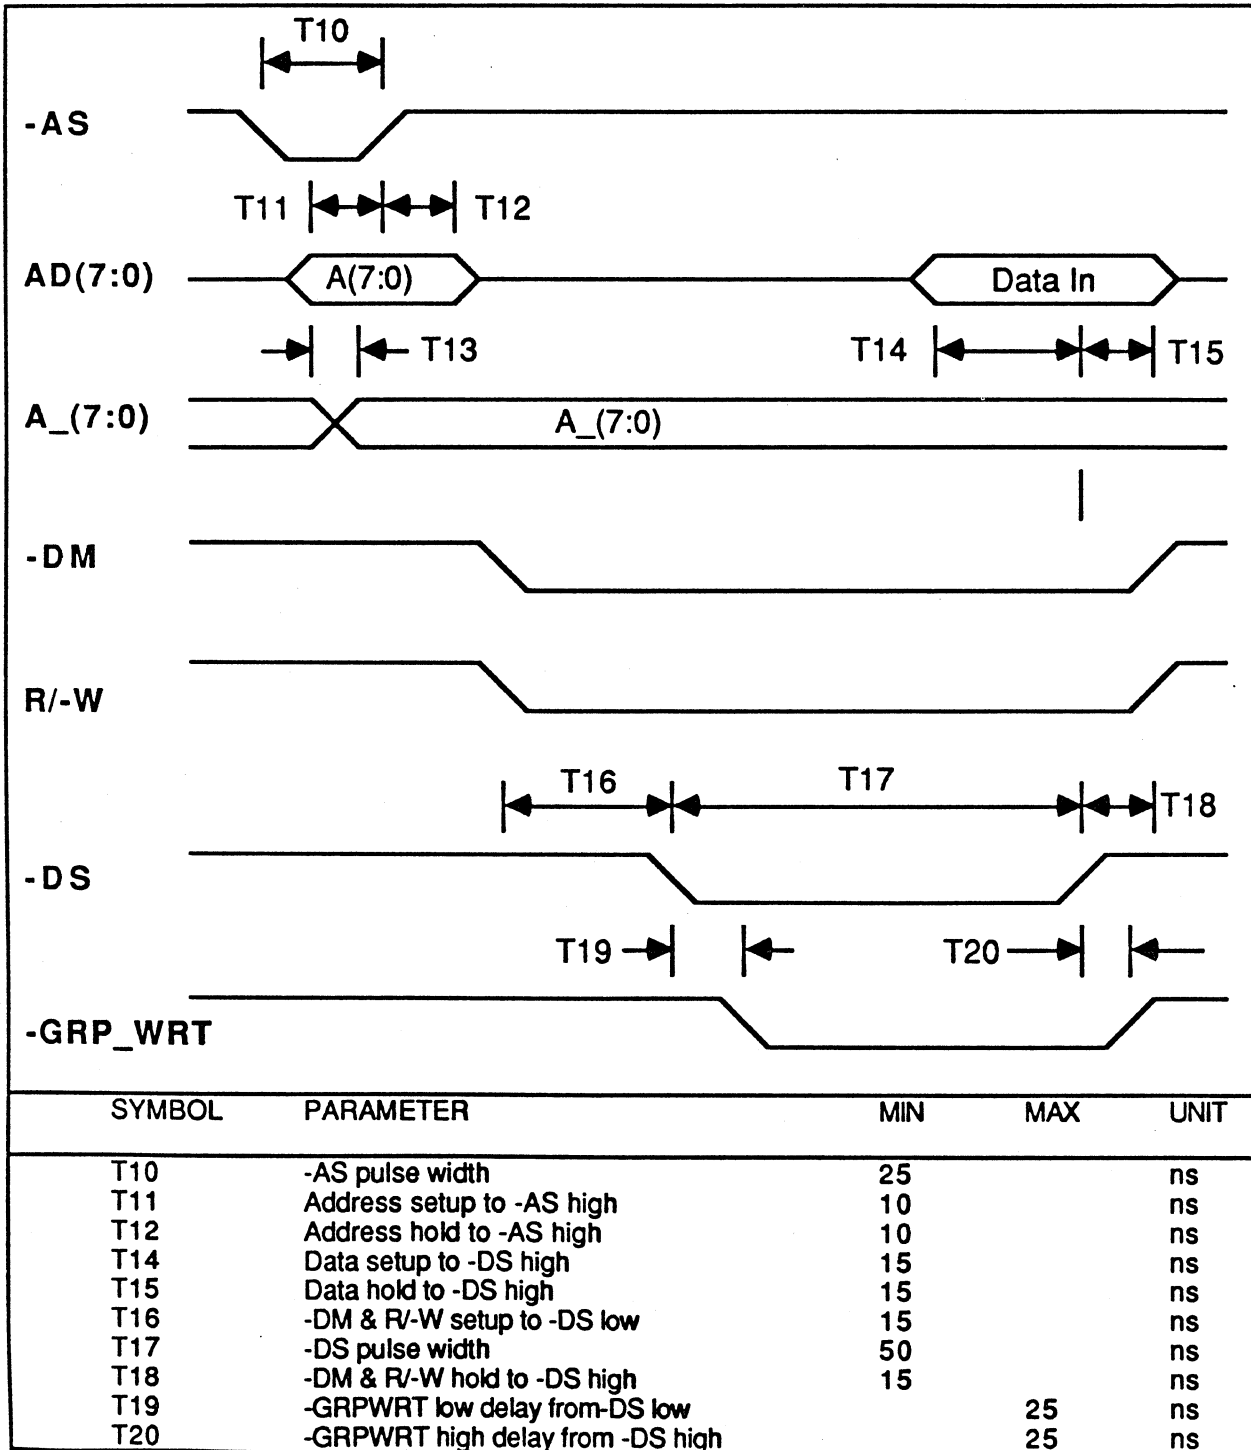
T10

-AS

T11 T12

AD(7:0) A(7:0) Data In

T13 T14 T15

A_(7:0) A_(7:0)

-DM

R/-W

T16 T17 T18

-DS

T19 T20

-GRP_WRT

| SYMBOL | PARAMETER | MIN | MAX | UNIT |
|---|---|---|---|---|
| T10 | -AS pulse width | 25 | | ns |
| T11 | Address setup to -AS high | 10 | | ns |
| T12 | Address hold to -AS high | 10 | | ns |
| T14 | Data setup to -DS high | 15 | | ns |
| T15 | Data hold to -DS high | 15 | | ns |
| T16 | -DM & R/-W setup to -DS low | 15 | | ns |
| T17 | -DS pulse width | 50 | | ns |
| T18 | -DM & R/-W hold to -DS high | 15 | | ns |
| T19 | -GRPWRT low delay from-DS low | | 25 | ns |
| T20 | -GRPWRT high delay from -DS high | | 25 | ns |